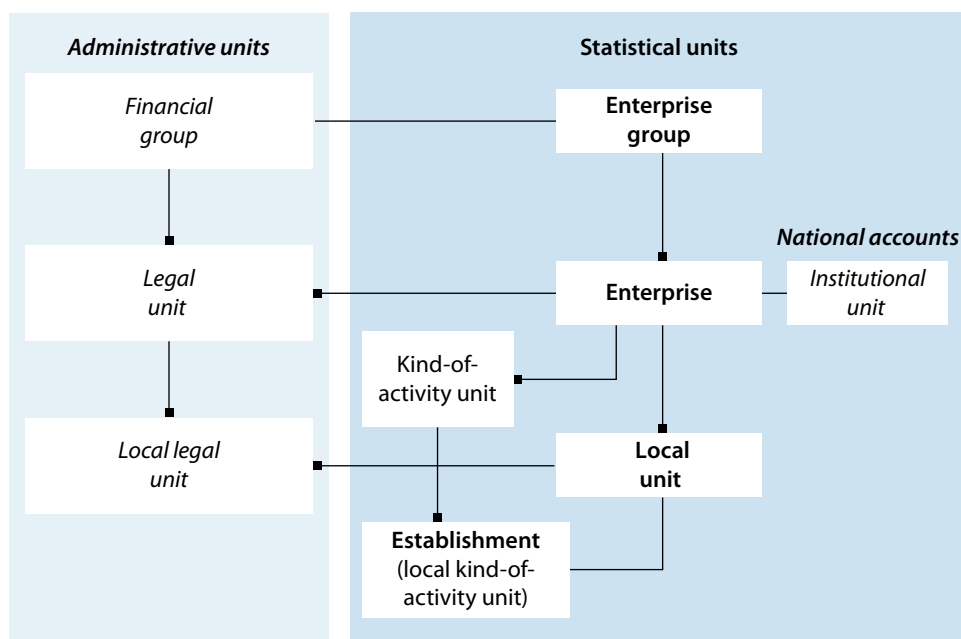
Administrative units

Statistical units

Financial group

Enterprise group

National accounts

Legal unit

Enterprise

Institutional unit

Kind-of-activity unit

Local legal unit

Local unit

Establishment (local kind-of-activity unit)